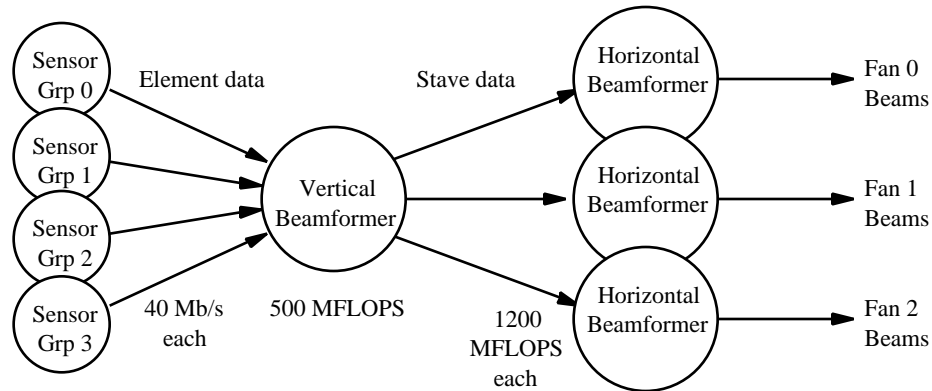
Sensor Grp 0

Sensor Grp 1

Sensor Grp 2

Sensor Grp 3

Element data

40 Mb/s each

Vertical Beamformer

500 MFLOPS

Stave data

1200 MFLOPS each

Horizontal Beamformer

Horizontal Beamformer

Horizontal Beamformer

Fan 0 Beams

Fan 1 Beams

Fan 2 Beams